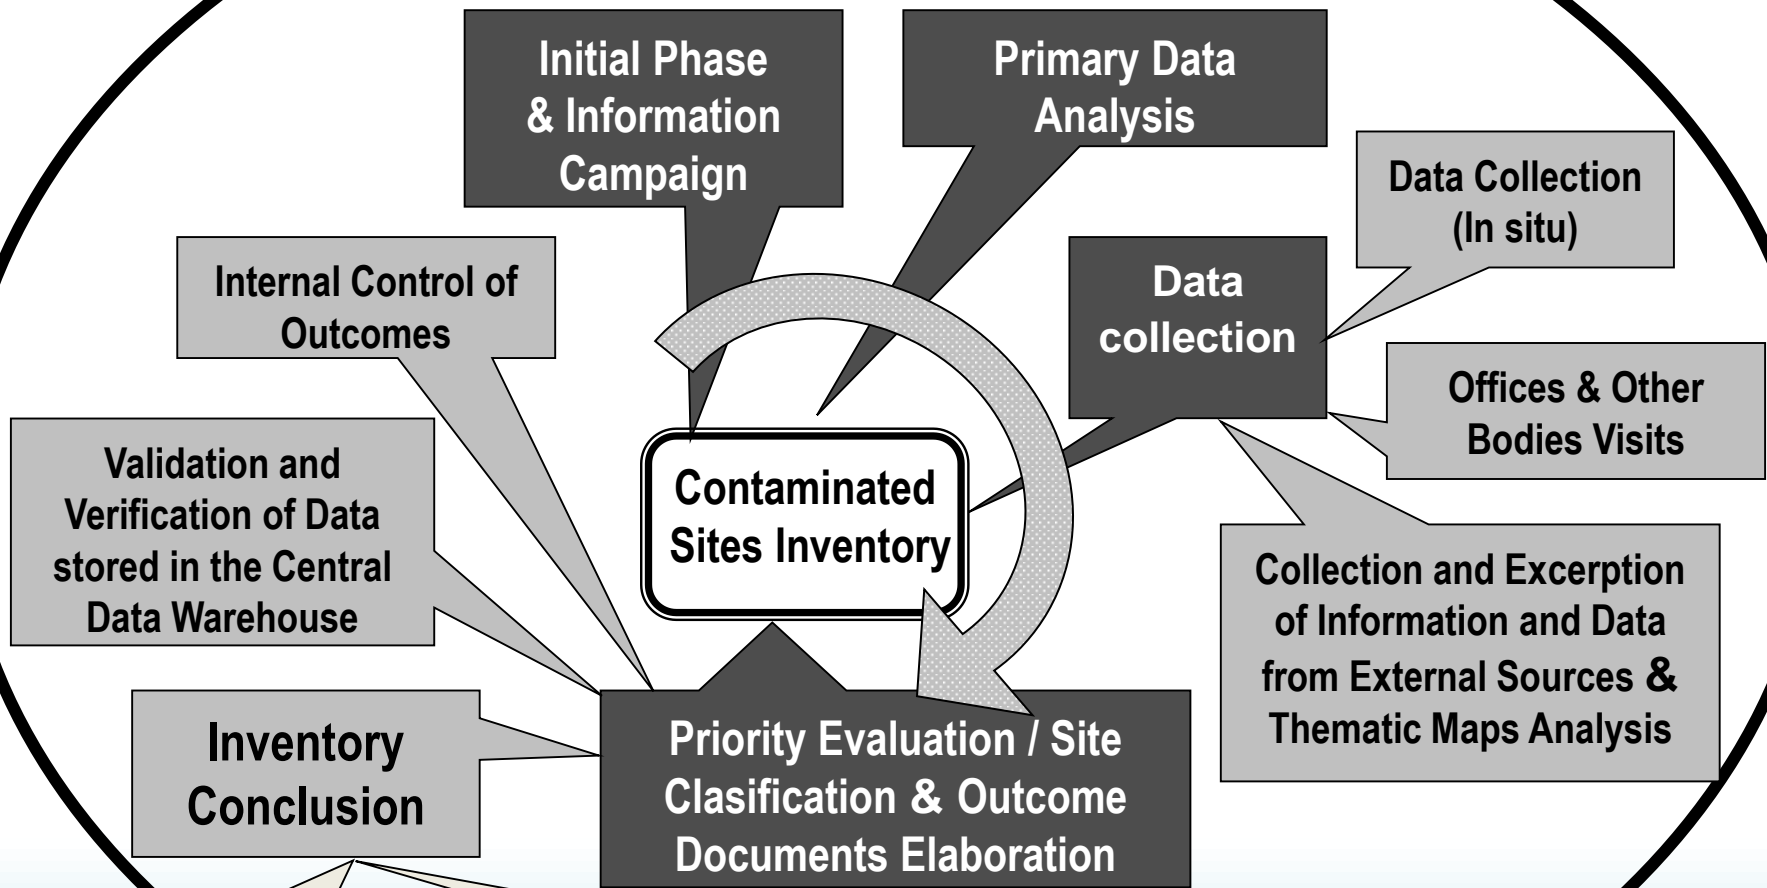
Initial Phase & Information Campaign

Primary Data Analysis

Data Collection (In situ)

Internal Control of Outcomes

Data collection

Offices & Other Bodies Visits

Validation and Verification of Data stored in the Central Data Warehouse

Contaminated Sites Inventory

Collection and Excerption of Information and Data from External Sources & Thematic Maps Analysis

Inventory Conclusion

Priority Evaluation / Site Clasification & Outcome Documents Elaboration